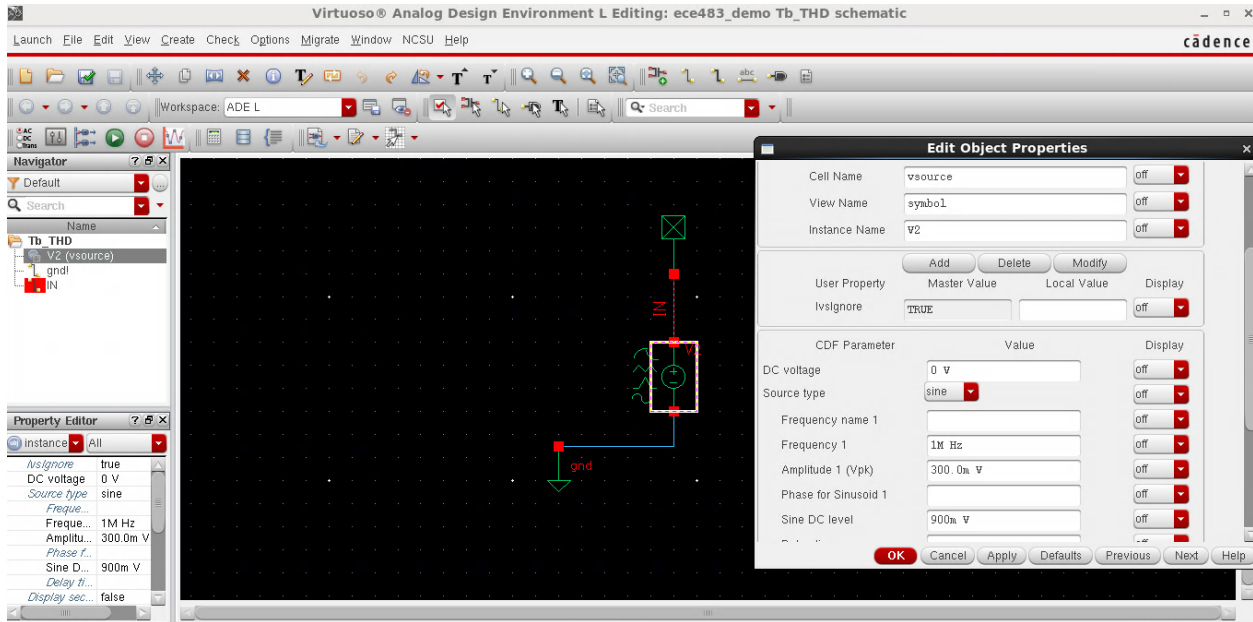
Virtuoso® Analog Design Environment L Editing: ece483_demo Tb_THD schematic

Launch File Edit View Create Check Options Migrate Window NCSU Help

cādence

Workspace: ADE L

Search

Navigator

Default

Search

Name

Tb_THD

V2 (vsource)

gnd!

IN

Property Editor

instance All

| | |
|---|---|
| lvsIgnore | true |
| DC voltage | 0 V |
| Source type | sine |
| Freque... | |
| Freque... | 1M Hz |
| Amplitu... | 300.0m V |
| Phase f... | |
| Sine D... | 900m V |
| Delay ti... | |
| Display sec... | false |

IN

V2

gnd

Edit Object Properties

| | | |
|---|---|---|
| Cell Name | vsource | off |
| View Name | symbol | off |
| Instance Name | V2 | off |

Add Delete Modify

| User Property | Master Value | Local Value | Display |
|---|---|---|---|
| lvsIgnore | TRUE | | off |

| CDF Parameter | Value | Display |
|---|---|---|
| DC voltage | 0 V | off |
| Source type | sine | off |
| Frequency name 1 | | off |
| Frequency 1 | 1M Hz | off |
| Amplitude 1 (Vpk) | 300.0m V | off |
| Phase for Sinusoid 1 | | off |
| Sine DC level | 900m V | off |

OK Cancel Apply Defaults Previous Next Help